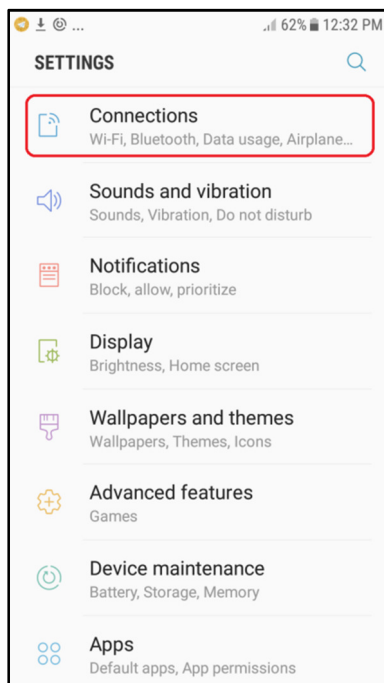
... 62% 12:32 PM

SETTINGS

Connections
Wi-Fi, Bluetooth, Data usage, Airplane...

Sounds and vibration
Sounds, Vibration, Do not disturb

Notifications
Block, allow, prioritize

Display
Brightness, Home screen

Wallpapers and themes
Wallpapers, Themes, Icons

Advanced features
Games

Device maintenance
Battery, Storage, Memory

Apps
Default apps, App permissions